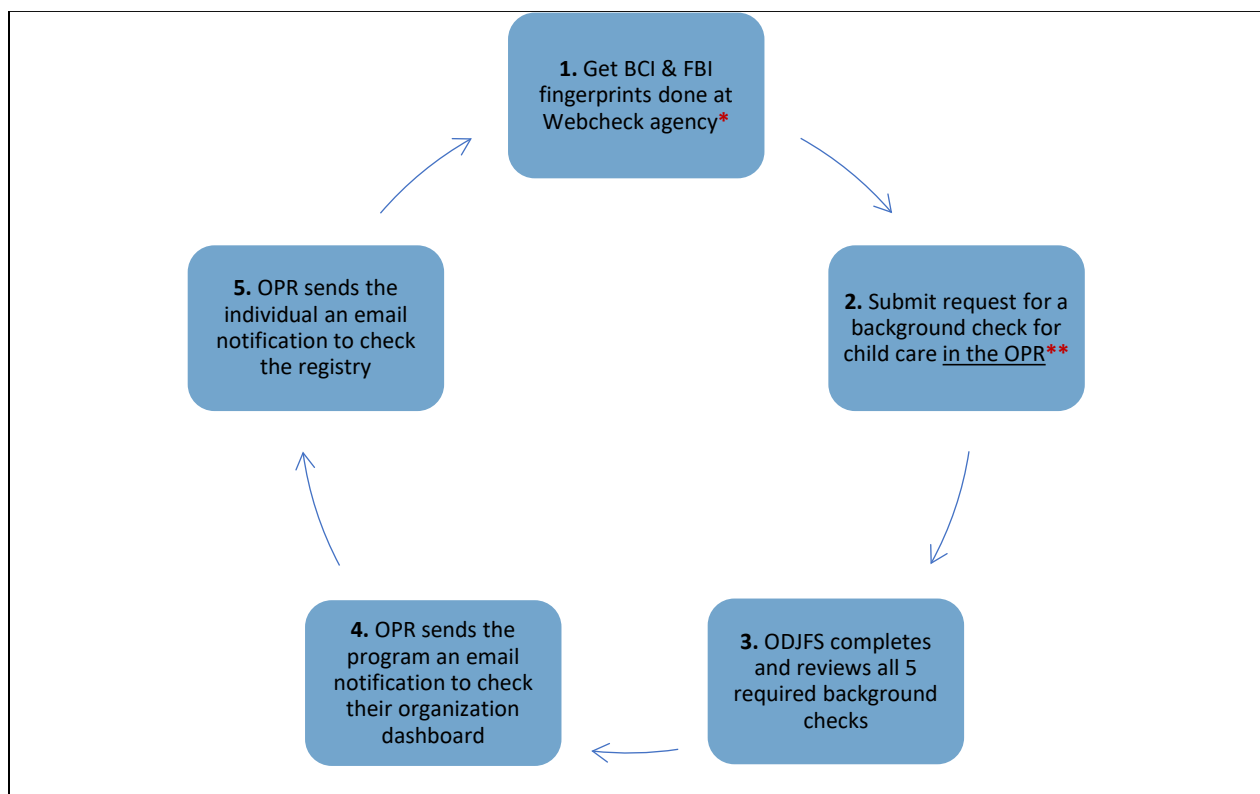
**1.** Get BCI & FBI fingerprints done at Webcheck agency*

**2.** Submit request for a background check for child care in the OPR**

**3.** ODJFS completes and reviews all 5 required background checks

**4.** OPR sends the program an email notification to check their organization dashboard

**5.** OPR sends the individual an email notification to check the registry